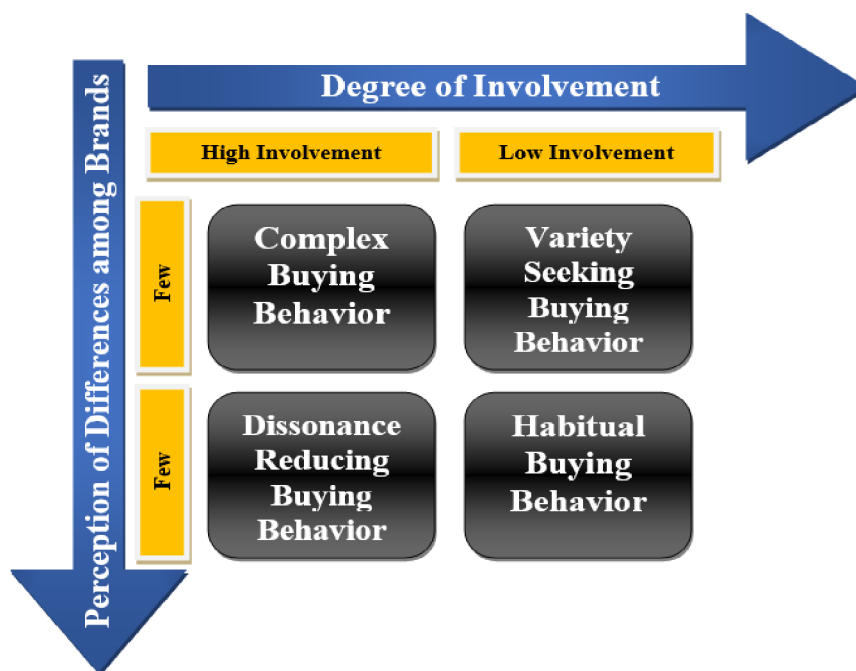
Degree of Involvement

High Involvement

Low Involvement

Perception of Differences among Brands

Few

Complex Buying Behavior

Variety Seeking Buying Behavior

Few

Dissonance Reducing Buying Behavior

Habitual Buying Behavior